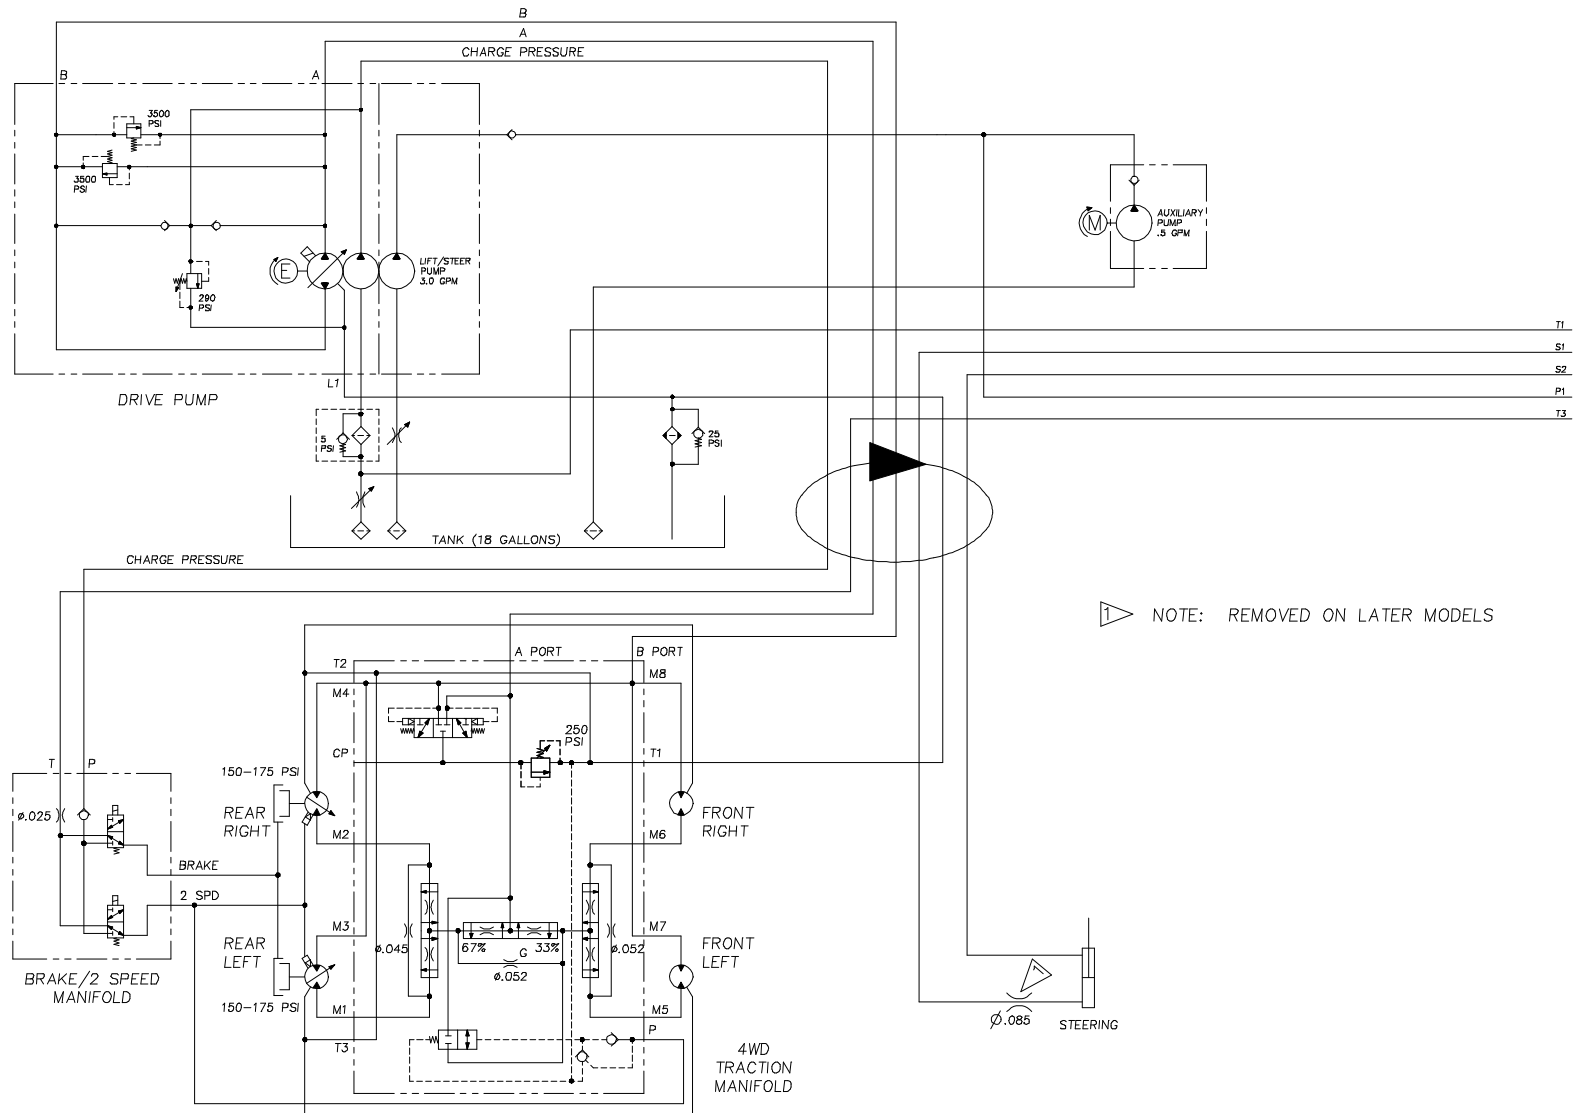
B
A
CHARGE PRESSURE
B
A
3500 PSI
3500 PSI
290 PSI
E
LIFT/STEER PUMP 3.0 GPM
M
AUXILIARY PUMP .5 GPM
DRIVE PUMP
L1
T1
S1
S2
P1
T3
5 PSI
25 PSI
TANK (18 GALLONS)
CHARGE PRESSURE
1 NOTE: REMOVED ON LATER MODELS
A PORT
B PORT
T2
M8
M4
CP
250 PSI
T1
T
P
150–175 PSI
ø.025
REAR RIGHT
FRONT RIGHT
M2
M6
BRAKE
2 SPD
M3
M7
REAR LEFT
FRONT LEFT
ø.045
67%
G
33%
ø.052
ø.052
150–175 PSI
M1
M5
BRAKE/2 SPEED MANIFOLD
T3
P
4WD TRACTION MANIFOLD
Ø.085
STEERING